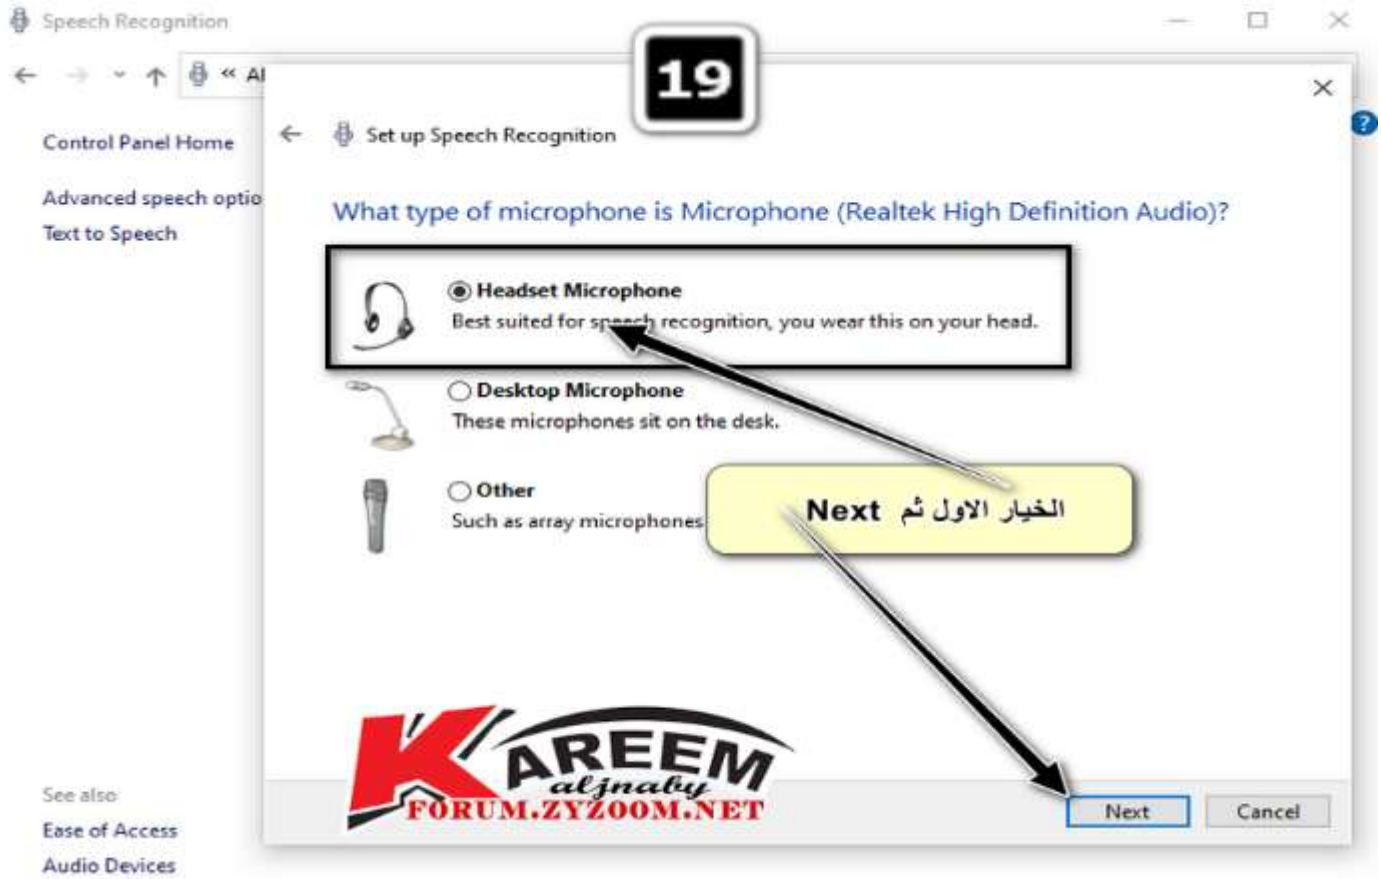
Speech Recognition

« Al

Control Panel Home

Advanced speech optio

Text to Speech

See also

Ease of Access

Audio Devices

19

Set up Speech Recognition

What type of microphone is Microphone (Realtek High Definition Audio)?

Headset Microphone
Best suited for speech recognition, you wear this on your head.

Desktop Microphone
These microphones sit on the desk.

Other
Such as array microphones

الخيار الاول ثم Next

KAREEM
aljnaby
FORUM.ZYZOOM.NET

Next

Cancel